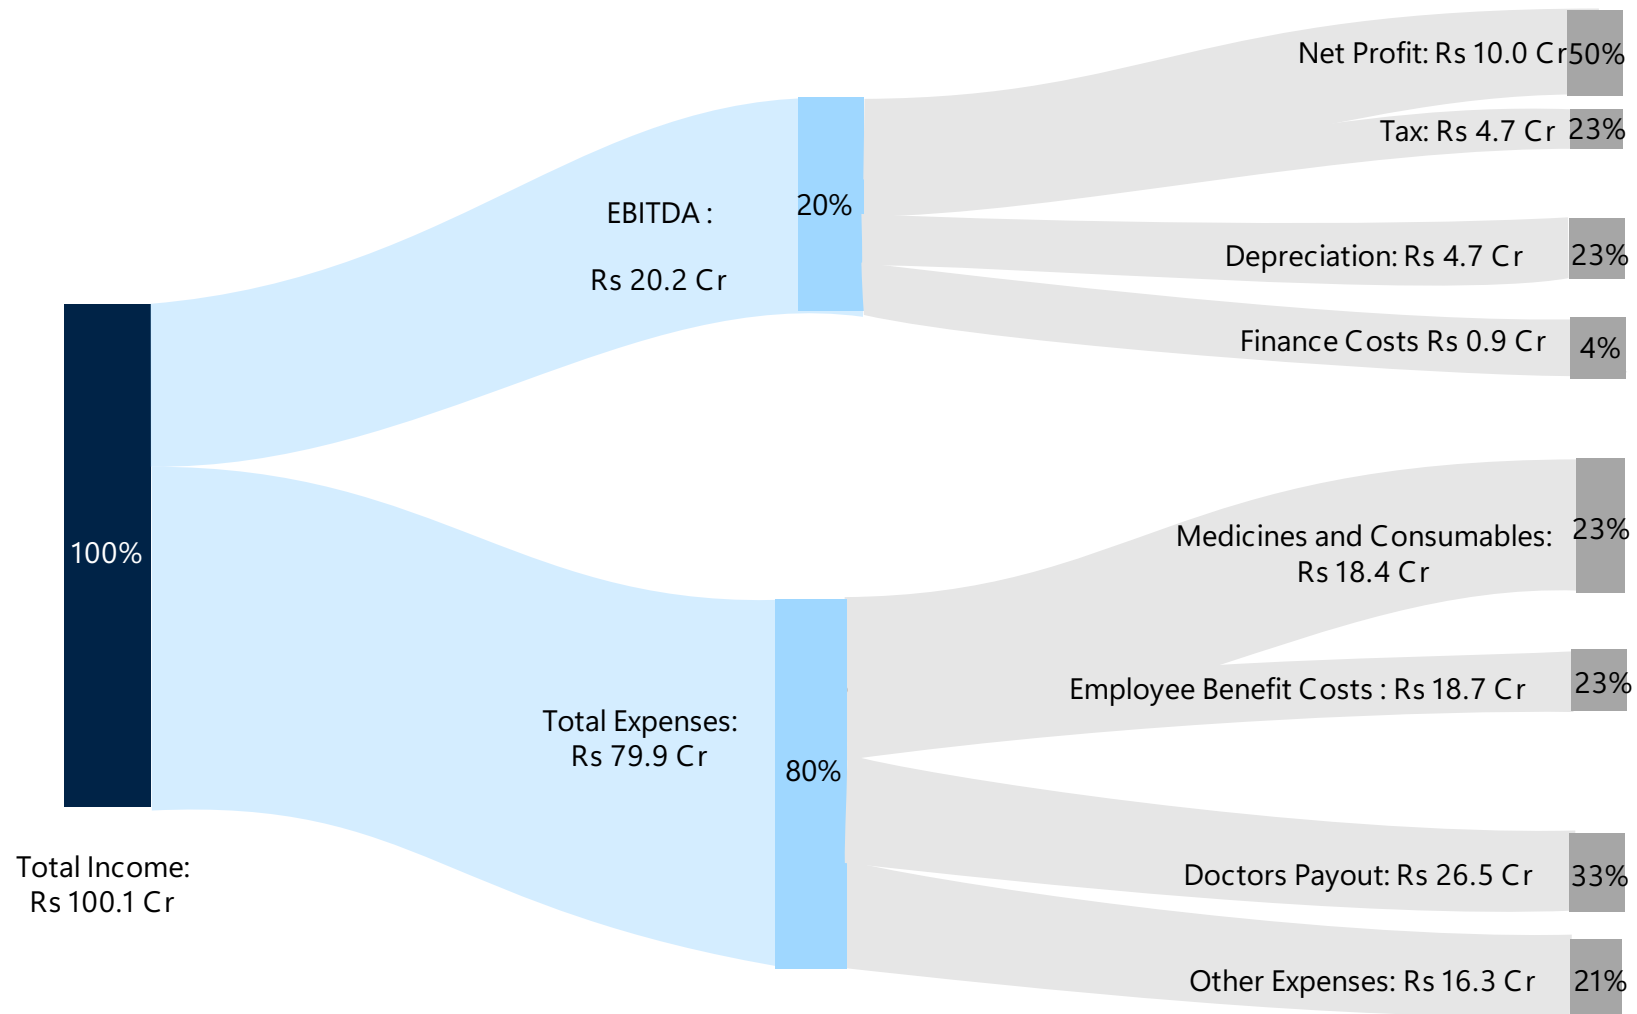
Net Profit: Rs 10.0 Cr 50%

Tax: Rs 4.7 Cr 23%

EBITDA :

Rs 20.2 Cr

20%

Depreciation: Rs 4.7 Cr 23%

Finance Costs Rs 0.9 Cr 4%

100%

Medicines and Consumables: Rs 18.4 Cr 23%

Employee Benefit Costs : Rs 18.7 Cr 23%

Total Expenses: Rs 79.9 Cr

80%

Doctors Payout: Rs 26.5 Cr 33%

Total Income: Rs 100.1 Cr

Other Expenses: Rs 16.3 Cr 21%